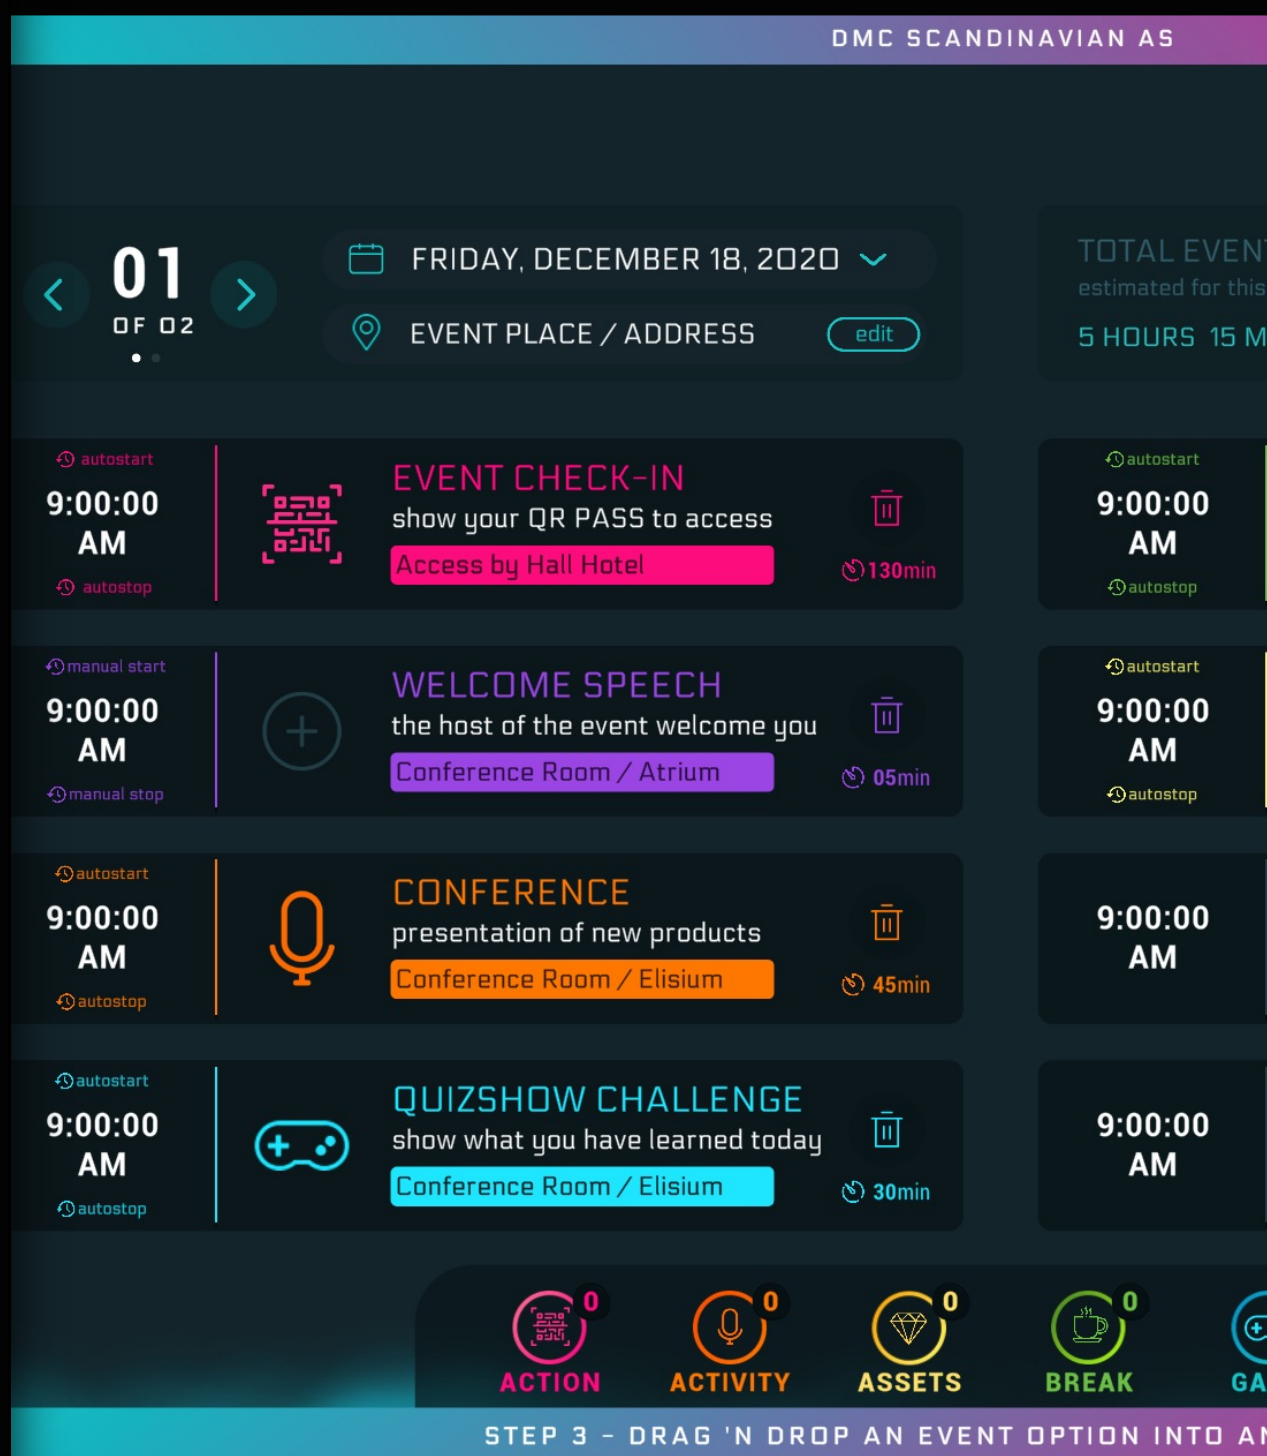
DMC SCANDINAVIAN AS

01
OF 02

FRIDAY, DECEMBER 18, 2020

EVENT PLACE / ADDRESS
edit

TOTAL EVEN
estimated for this
5 HOURS 15 M

autostart
9:00:00 AM
autostop

EVENT CHECK-IN
show your QR PASS to access
Access by Hall Hotel
130min

autostart
9:00:00 AM
autostop

manual start
9:00:00 AM
manual stop

WELCOME SPEECH
the host of the event welcome you
Conference Room / Atrium
05min

autostart
9:00:00 AM
autostop

autostart
9:00:00 AM
autostop

CONFERENCE
presentation of new products
Conference Room / Elisium
45min

9:00:00 AM

autostart
9:00:00 AM
autostop

QUIZSHOW CHALLENGE
show what you have learned today
Conference Room / Elisium
30min

9:00:00 AM

0 ACTION
0 ACTIVITY
0 ASSETS
0 BREAK
GA

STEP 3 - DRAG 'N DROP AN EVENT OPTION INTO AN